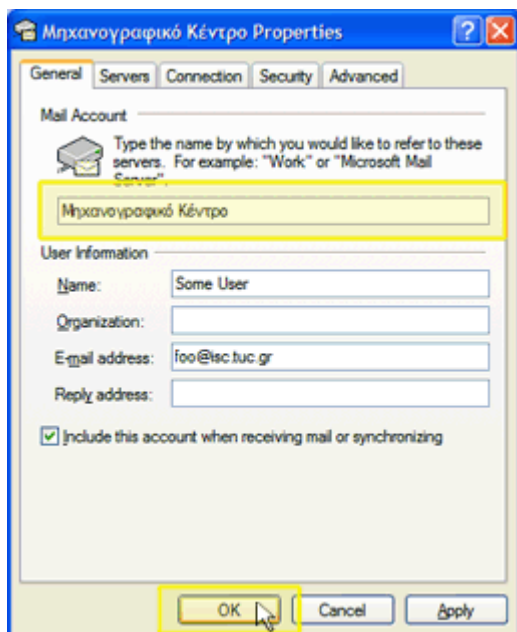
Μηχανογραφικό Κέντρο Properties

General | Servers | Connection | Security | Advanced

Mail Account

Type the name by which you would like to refer to these servers. For example: "Work" or "Microsoft Mail Server".

Μηχανογραφικό Κέντρο

User Information

Name: Some User

Organization:

E-mail address: foo@isc.tuc.gr

Reply address:

Include this account when receiving mail or synchronizing

OK | Cancel | Apply